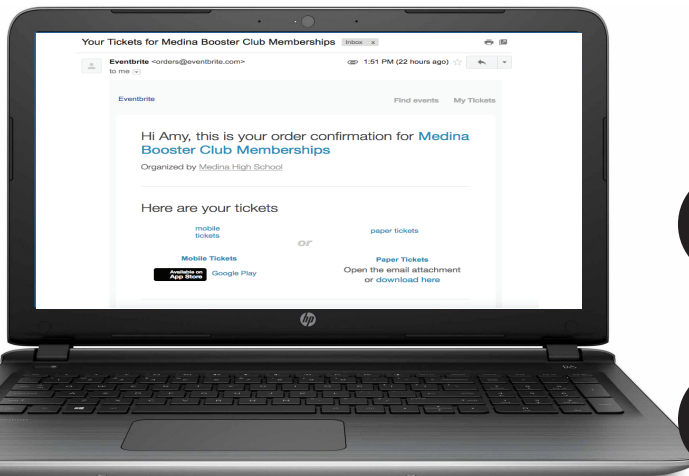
Your Tickets for Medina Booster Club Memberships Inbox x

Eventbrite <orders@eventbrite.com>
to me

1:51 PM (22 hours ago)

Eventbrite

Find events My Tickets

Hi Amy, this is your order confirmation for Medina Booster Club Memberships

Organized by Medina High School

Here are your tickets

mobile tickets

or

paper tickets

Mobile Tickets

Available on App Store

Google Play

Paper Tickets

Open the email attachment or download here